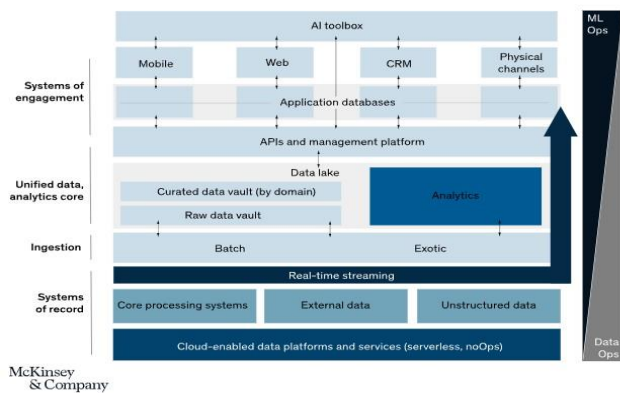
AI toolbox

Mobile

Web

CRM

Physical channels

Systems of engagement

Application databases

APIs and management platform

Data lake

Unified data, analytics core

Curated data vault (by domain)

Raw data vault

Analytics

Ingestion

Batch

Exotic

Real-time streaming

Systems of record

Core processing systems

External data

Unstructured data

Cloud-enabled data platforms and services (serverless, noOps)

ML Ops

Data Ops

McKinsey & Company